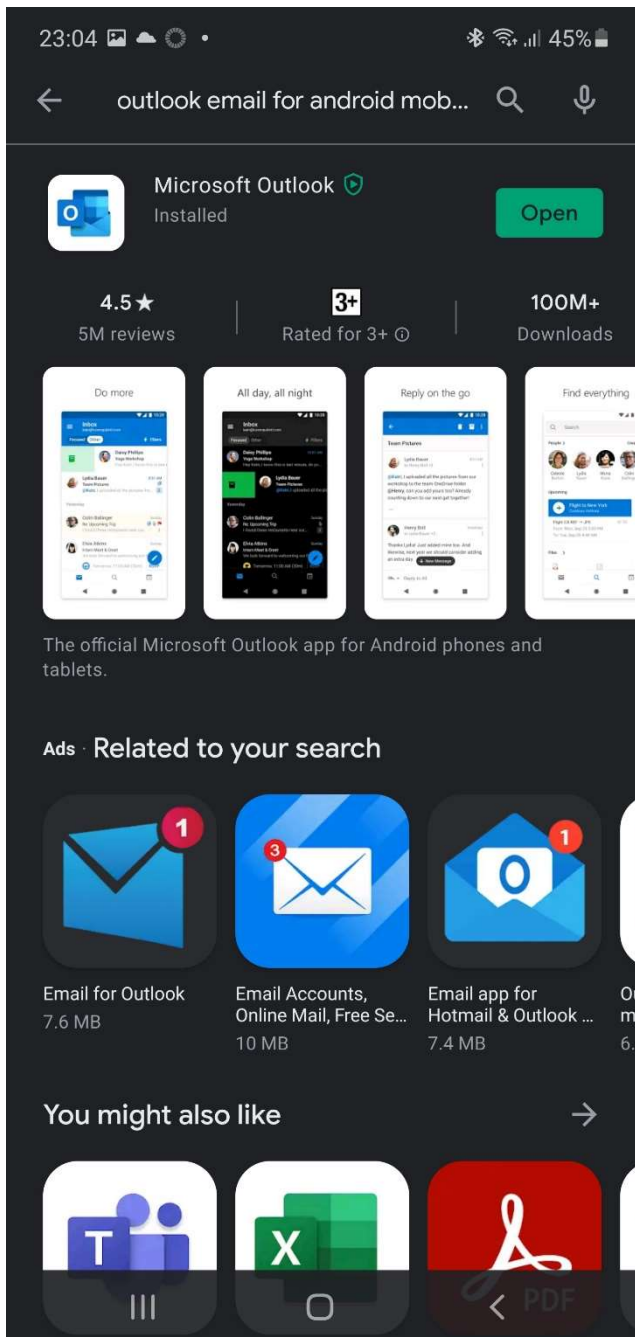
23:04 45%

outlook email for android mob...

Microsoft Outlook
Installed
Open

4.5★
5M reviews

3+
Rated for 3+ ⓘ

100M+
Downloads

Do more

Inbox

Daisy Phillips
Yoga Workshop

Lydia Bauer
Team Pictures

Colin Ballinger
Re: Upcoming Trip

Elvia Atkins
Intern Meet & Greet

All day, all night

Inbox

Daisy Phillips
Yoga Workshop

Lydia Bauer
Team Pictures

Colin Ballinger
Re: Upcoming Trip

Elvia Atkins
Intern Meet & Greet

Reply on the go

Team Pictures

Lydia Bauer

Henry Brill

Find everything

Search

People

Upcoming

Flight to New York

Files

The official Microsoft Outlook app for Android phones and tablets.

Ads · Related to your search

1
Email for Outlook
7.6 MB

3
Email Accounts, Online Mail, Free Se...
10 MB

1
Email app for Hotmail & Outlook ...
7.4 MB

O
m
6.

You might also like

T

X

PDF